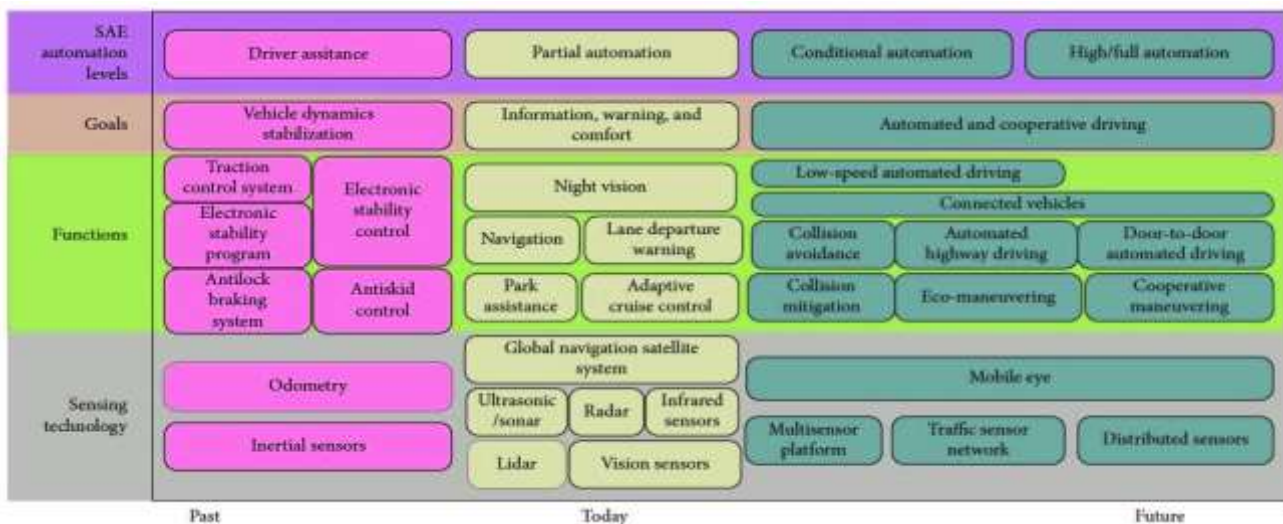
SAE automation levels

Driver assitance

Partial automation

Conditional automation

High/full automation

Goals

Vehicle dynamics stabilization

Information, warning, and comfort

Automated and cooperative driving

Functions

Traction control system

Electronic stability control

Electronic stability program

Antilock braking system

Antiskid control

Night vision

Navigation

Lane departure warning

Park assistance

Adaptive cruise control

Low-speed automated driving

Connected vehicles

Collision avoidance

Automated highway driving

Door-to-door automated driving

Collision mitigation

Eco-maneuvering

Cooperative maneuvering

Sensing technology

Odometry

Inertial sensors

Global navigation satellite system

Ultrasonic /sonar

Radar

Infrared sensors

Lidar

Vision sensors

Mobile eye

Multisensor platform

Traffic sensor network

Distributed sensors

Past

Today

Future